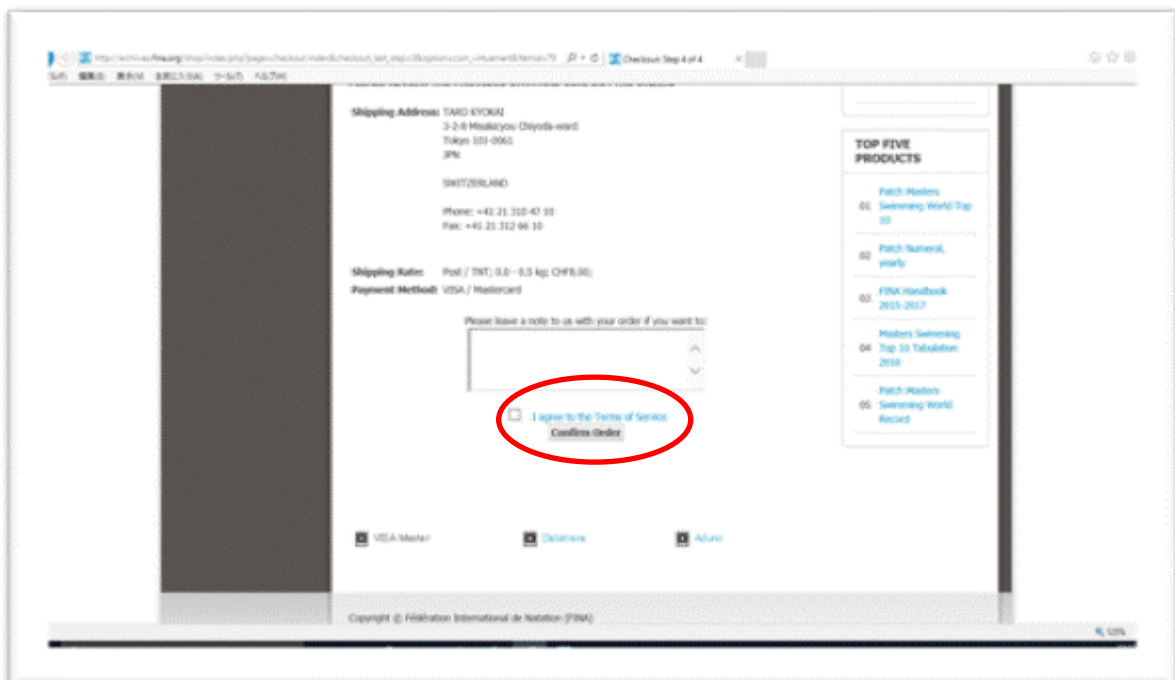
http://archives.fina.org/shop/index.php?page=checkout.index&checkout_last_step=3&option=com_virtuemart&Itemid=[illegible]

Checkout: Step 4 of 4

ファイル(F) 編集(E) 表示(V) お気に入り(A) ツール(T) ヘルプ(H)

Shipping Address: TARO KYOKAI
3-2-8 Misakicyou Chiyoda-ward
Tokyo 101-0061
JPN

SWITZERLAND

Phone: +41 21 310 47 10
Fax: +41 21 312 66 10

Shipping Rate: Post / TNT; 0.0 - 0.5 kg; CHF8.00;
Payment Method: VISA / Mastercard

Please leave a note to us with your order if you want to:

I agree to the Terms of Service
Confirm Order

VISA Master
Datatrans
Aduno

TOP FIVE PRODUCTS

01 Patch Masters Swimming World Top 10
02 Patch Numeral, yearly
03 FINA Handbook 2015-2017
04 Masters Swimming Top 10 Tabulation 2010
05 Patch Masters Swimming World Record

Copyright © Fédération International de Natation (FINA)

125%